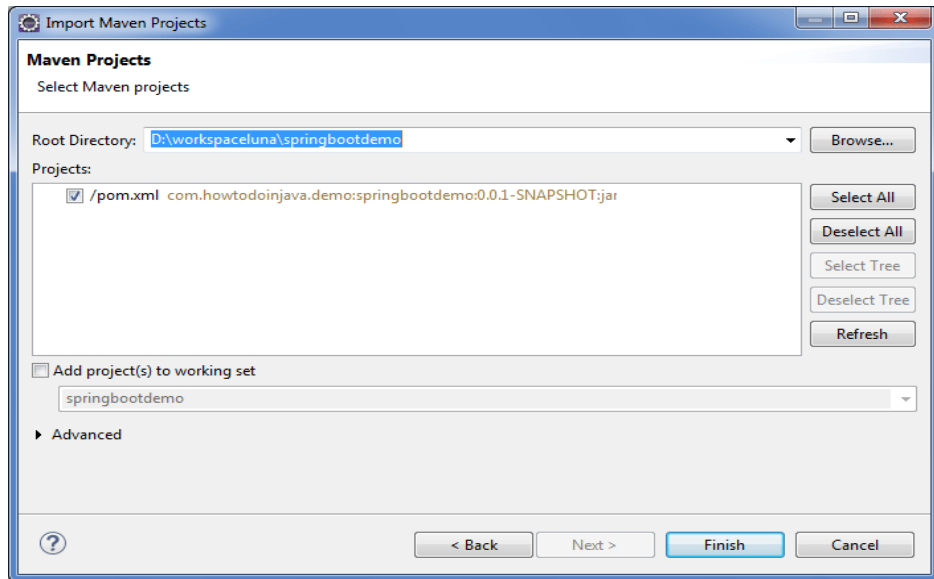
Import Maven Projects

Maven Projects
Select Maven projects

Root Directory: D:\workspaceluna\springbootdemo
Browse...

Projects:
/pom.xml com.howtodoinjava.demo:springbootdemo:0.0.1-SNAPSHOT:jar

Select All
Deselect All
Select Tree
Deselect Tree
Refresh

Add project(s) to working set
springbootdemo

Advanced

< Back
Next >
Finish
Cancel